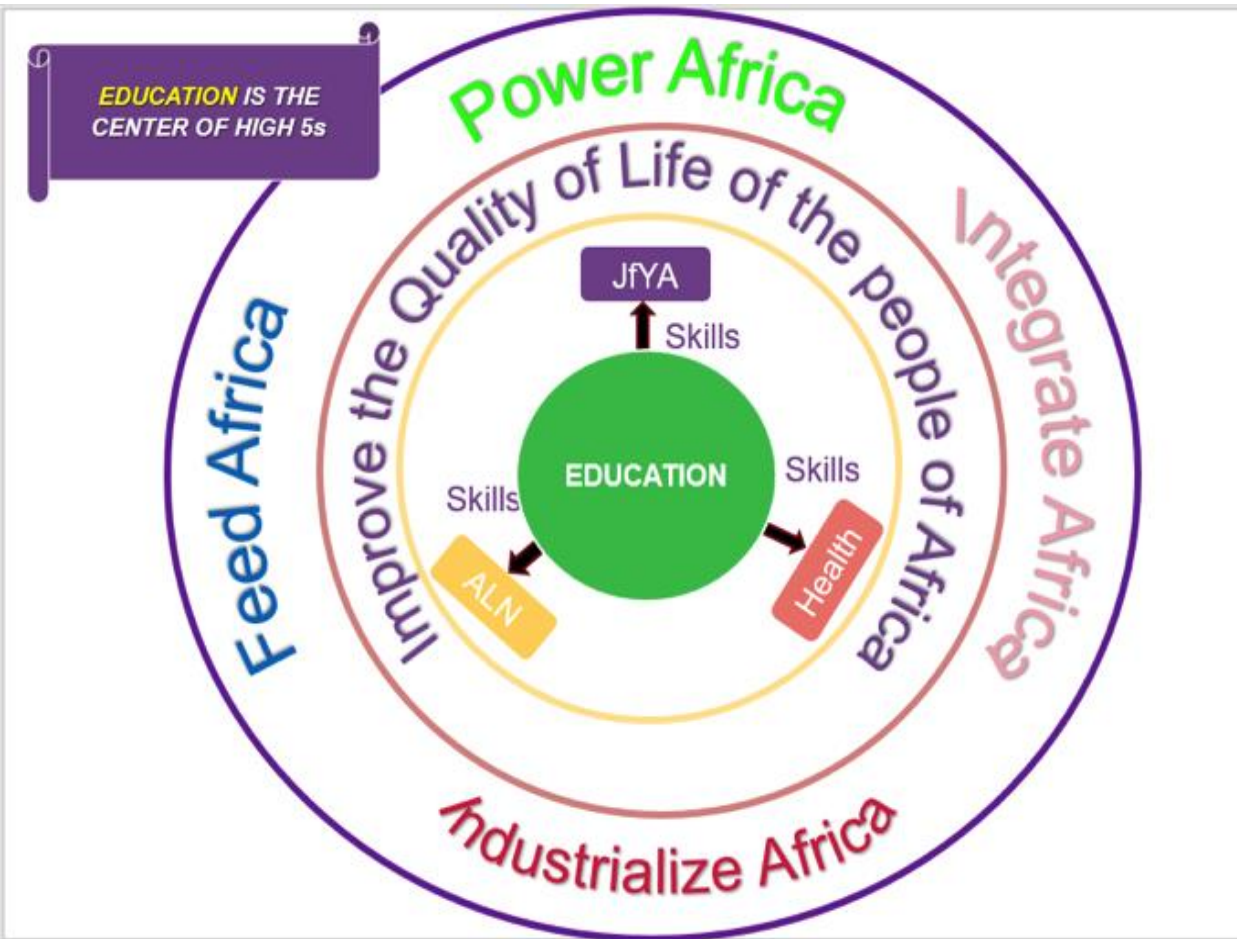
EDUCATION IS THE CENTER OF HIGH 5s

Power Africa

Improve the Quality of Life of the people of Africa

Integrate Africa

Feed Africa

Industrialize Africa

JfYA

Skills

Skills

Skills

EDUCATION

ALN

Health